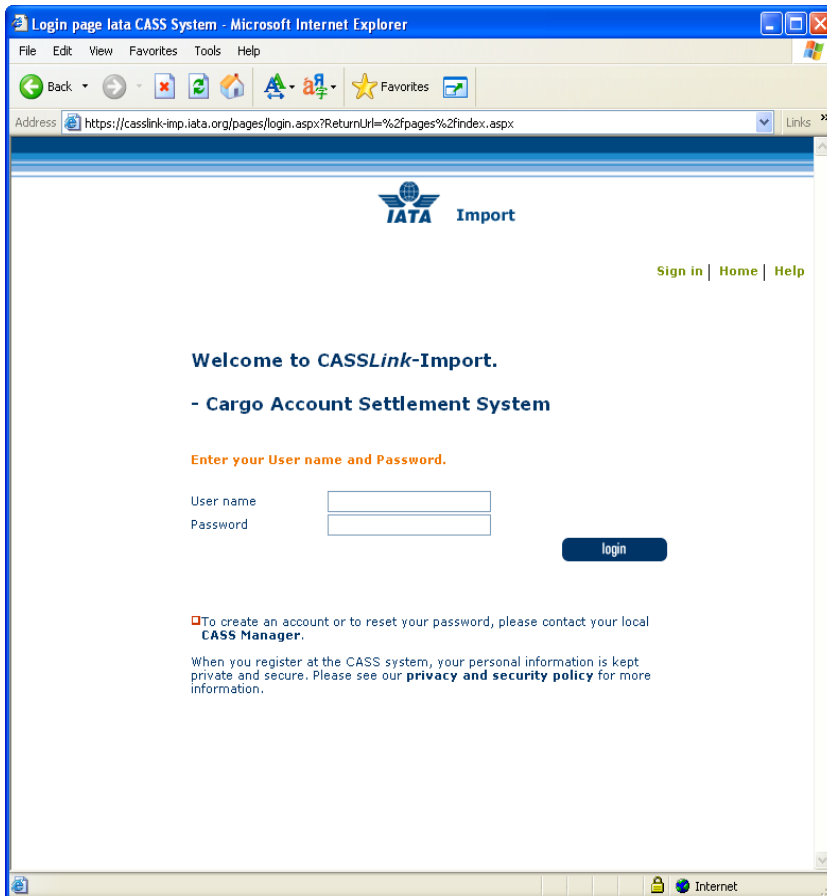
Login page Iata CASS System - Microsoft Internet Explorer

File Edit View Favorites Tools Help

Back Favorites

Address https://casslink-imp.iata.org/pages/login.aspx?ReturnUrl=%2fpages%2findex.aspx Links

IATA Import

Sign in | Home | Help

Welcome to CASSLink-Import.

- Cargo Account Settlement System

Enter your User name and Password.

User name

Password

login

To create an account or to reset your password, please contact your local CASS Manager.

When you register at the CASS system, your personal information is kept private and secure. Please see our privacy and security policy for more information.

Internet